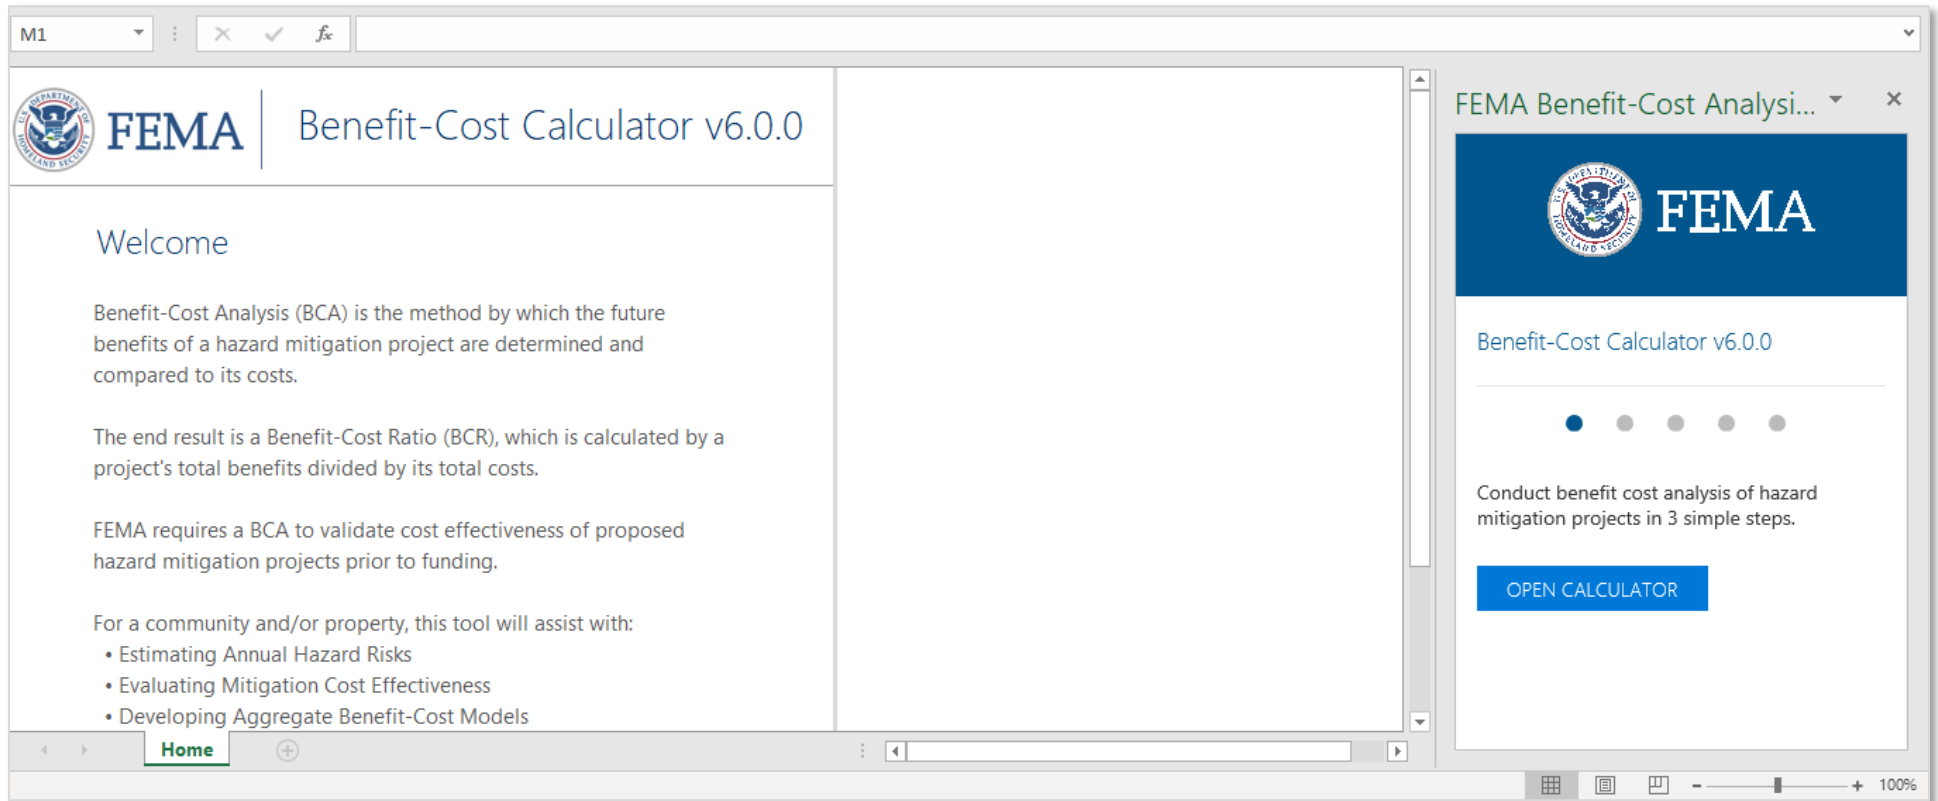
M1

$f_x$

FEMA Benefit-Cost Calculator v6.0.0

Welcome

Benefit-Cost Analysis (BCA) is the method by which the future benefits of a hazard mitigation project are determined and compared to its costs.

The end result is a Benefit-Cost Ratio (BCR), which is calculated by a project's total benefits divided by its total costs.

FEMA requires a BCA to validate cost effectiveness of proposed hazard mitigation projects prior to funding.

For a community and/or property, this tool will assist with:
• Estimating Annual Hazard Risks
• Evaluating Mitigation Cost Effectiveness
• Developing Aggregate Benefit-Cost Models

Home

FEMA Benefit-Cost Analysi...

FEMA

Benefit-Cost Calculator v6.0.0

Conduct benefit cost analysis of hazard mitigation projects in 3 simple steps.

OPEN CALCULATOR

100%